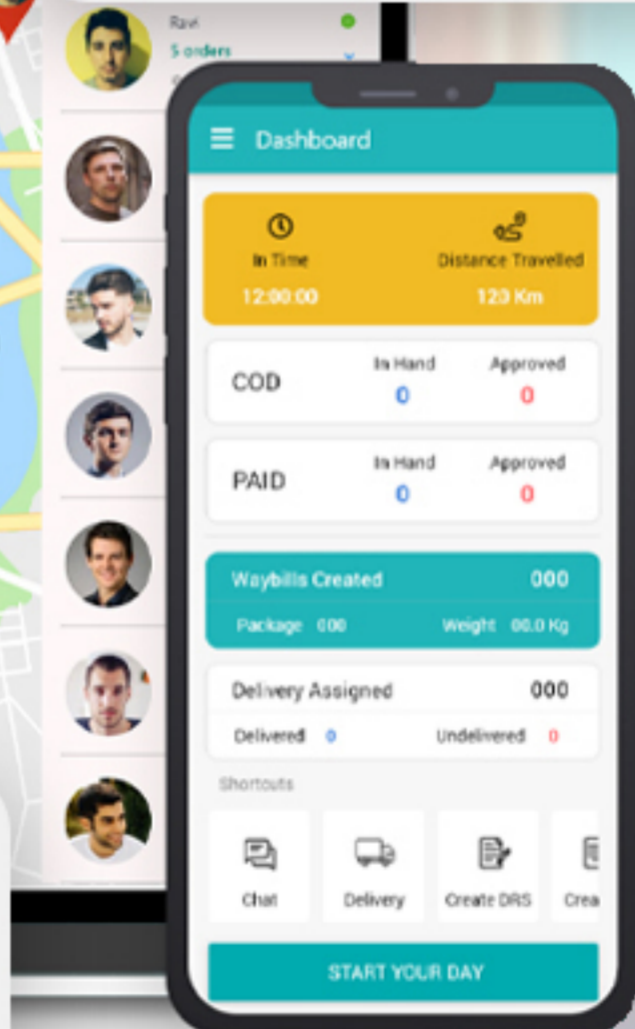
Ravi
5 orders

Dashboard

In Time
12:00:00

Distance Travelled
123 Km

COD
In Hand
0
Approved
0

PAID
In Hand
0
Approved
0

Waybills Created 000
Package 000
Weight 00.0 Kg

Delivery Assigned 000
Delivered 0
Undelivered 0

Shortcuts

Chat
Delivery
Create DRS
Crea

START YOUR DAY